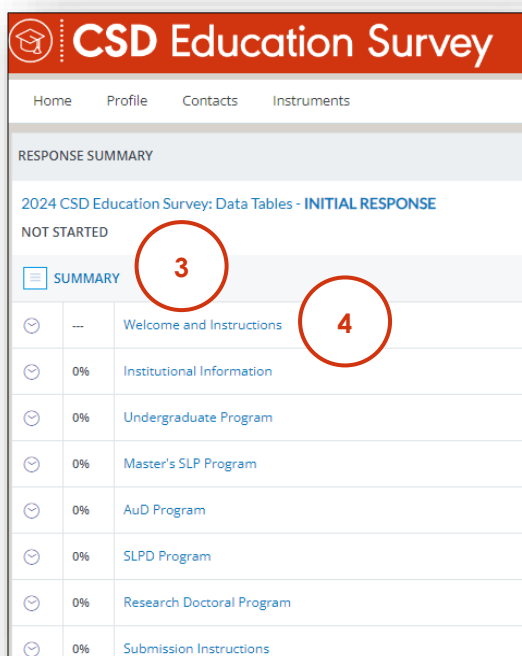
CSD Education Survey

Home Profile Contacts Instruments

RESPONSE SUMMARY

2024 CSD Education Survey: Data Tables - INITIAL RESPONSE

NOT STARTED

3

SUMMARY

4

| | | |
|---|---|---|
| | --- | Welcome and Instructions |
| | 0% | Institutional Information |
| | 0% | Undergraduate Program |
| | 0% | Master's SLP Program |
| | 0% | AuD Program |
| | 0% | SLPD Program |
| | 0% | Research Doctoral Program |
| | 0% | Submission Instructions |